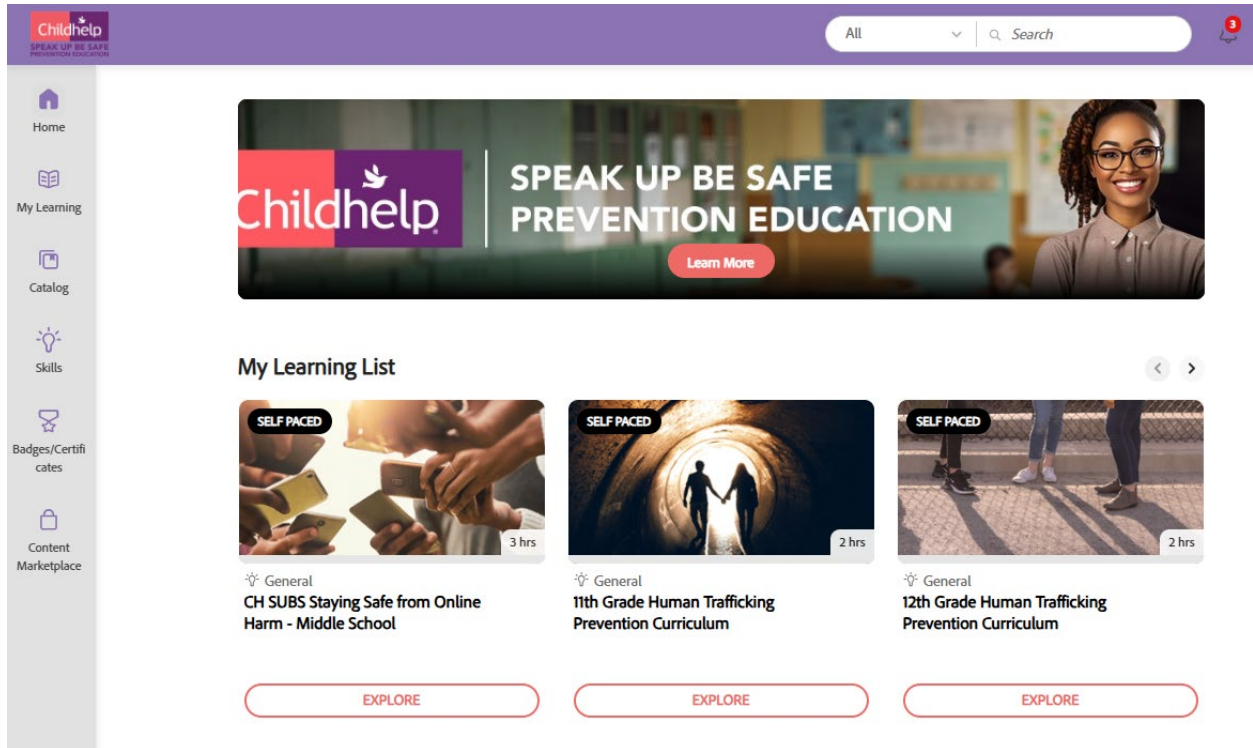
Childhelp
SPEAK UP BE SAFE
PREVENTION EDUCATION

All
Search
3

Home
My Learning
Catalog
Skills
Badges/Certificates
Content Marketplace

Childhelp
SPEAK UP BE SAFE
PREVENTION EDUCATION
Learn More

My Learning List

SELF PACED
3 hrs
General
CH SUBS Staying Safe from Online Harm - Middle School
EXPLORE

SELF PACED
2 hrs
General
11th Grade Human Trafficking Prevention Curriculum
EXPLORE

SELF PACED
2 hrs
General
12th Grade Human Trafficking Prevention Curriculum
EXPLORE